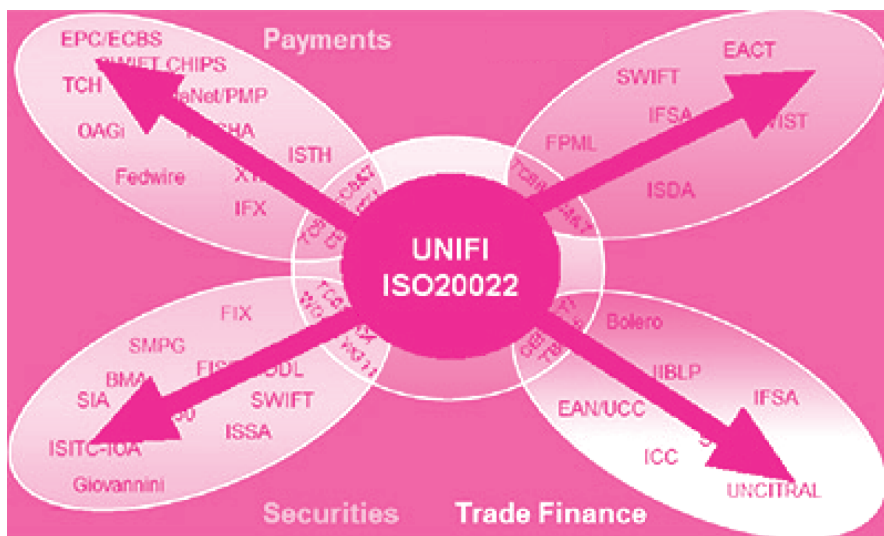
Payments

EPC/ECBS
SWIFT CHIPS
TCH
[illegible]aNet/PMP
OAGi
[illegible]CHA
ISTH
Fedwire
X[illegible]
IFX

SWIFT
EACT
IFSA
FPML
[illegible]WIST
ISDA

UNIFI
ISO20022

FIX
SMPG
BMA
FIS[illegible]
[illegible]DDL
SIA
SWIFT
ISSA
ISITC-IOA
Giovannini

Bolero
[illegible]IBLP
EAN/UCC
IFSA
ICC
UNCITRAL

Securities
Trade Finance